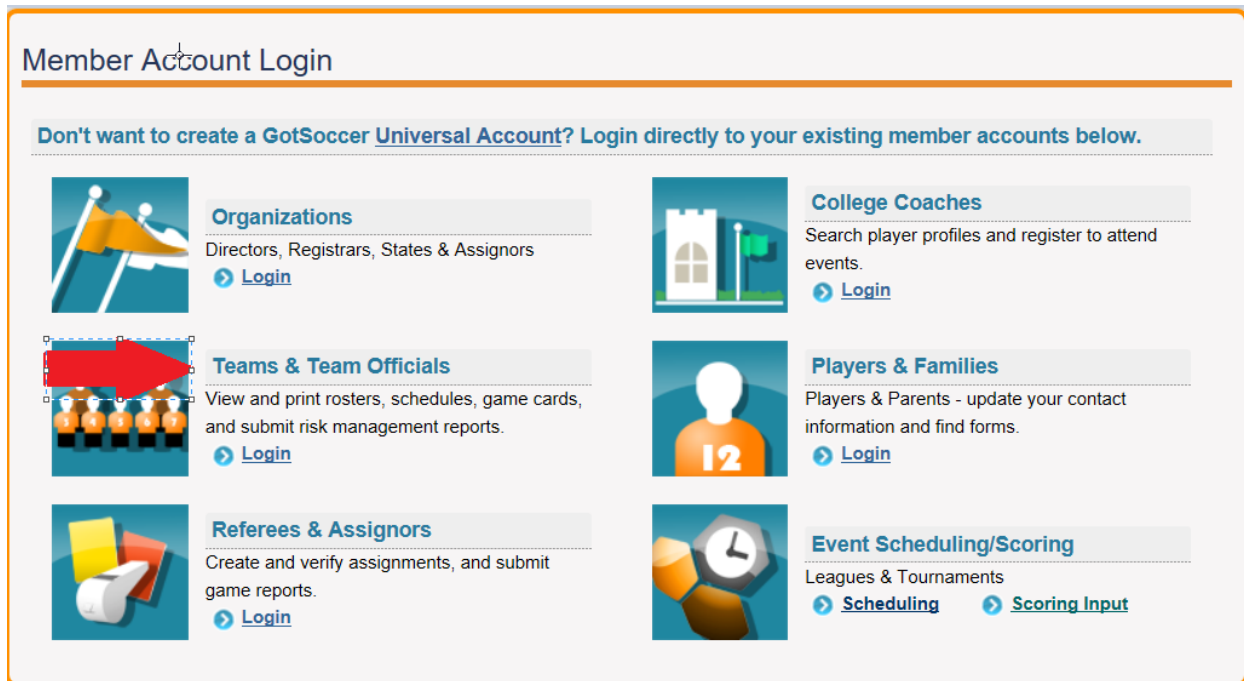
Member Account Login

Don't want to create a GotSoccer Universal Account? Login directly to your existing member accounts below.

Organizations
Directors, Registrars, States & Assignors
Login

College Coaches
Search player profiles and register to attend events.
Login

Teams & Team Officials
View and print rosters, schedules, game cards, and submit risk management reports.
Login

Players & Families
Players & Parents - update your contact information and find forms.
Login

12

Referees & Assignors
Create and verify assignments, and submit game reports.
Login

Event Scheduling/Scoring
Leagues & Tournaments
Scheduling
Scoring Input